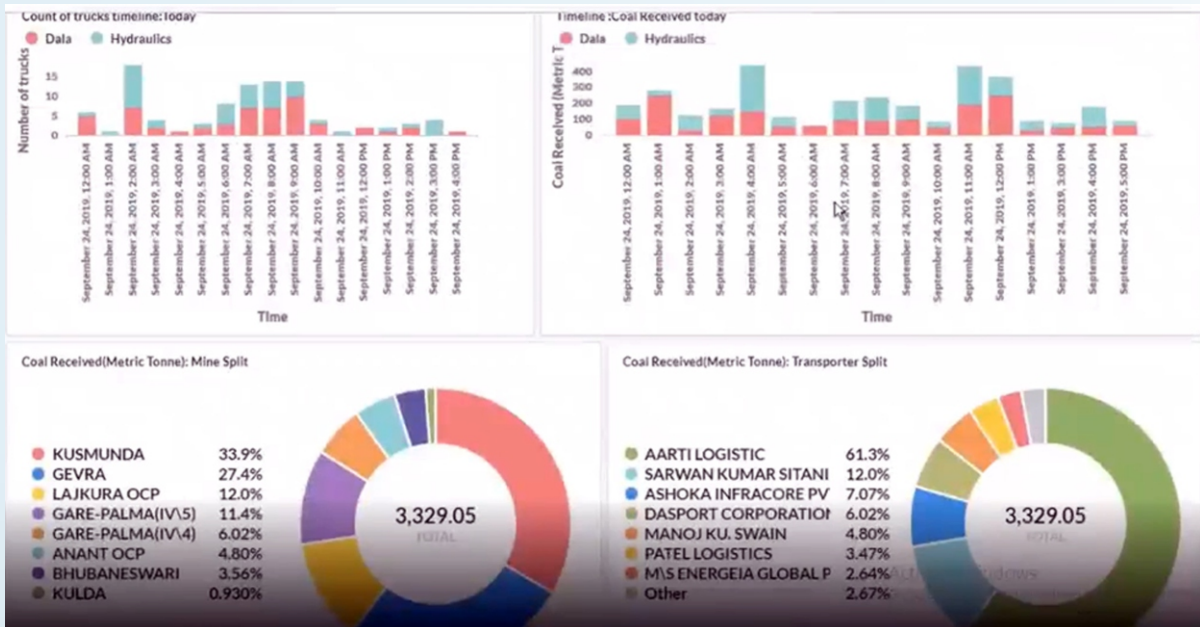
Count of trucks timeline:Today

Dala Hydraulics

Number of trucks

15
10
5
0

September 24, 2019, 12:00 AM
September 24, 2019, 1:00 AM
September 24, 2019, 2:00 AM
September 24, 2019, 3:00 AM
September 24, 2019, 4:00 AM
September 24, 2019, 5:00 AM
September 24, 2019, 6:00 AM
September 24, 2019, 7:00 AM
September 24, 2019, 8:00 AM
September 24, 2019, 9:00 AM
September 24, 2019, 10:00 AM
September 24, 2019, 11:00 AM
September 24, 2019, 1:00 PM
September 24, 2019, 2:00 PM
September 24, 2019, 3:00 PM
September 24, 2019, 4:00 PM

Time

Timeline :Coal Received today

Dala Hydraulics

Coal Received (Metric T

400
300
200
100
0

September 24, 2019, 12:00 AM
September 24, 2019, 1:00 AM
September 24, 2019, 2:00 AM
September 24, 2019, 3:00 AM
September 24, 2019, 4:00 AM
September 24, 2019, 5:00 AM
September 24, 2019, 6:00 AM
September 24, 2019, 7:00 AM
September 24, 2019, 8:00 AM
September 24, 2019, 9:00 AM
September 24, 2019, 10:00 AM
September 24, 2019, 11:00 AM
September 24, 2019, 12:00 PM
September 24, 2019, 1:00 PM
September 24, 2019, 3:00 PM
September 24, 2019, 4:00 PM
September 24, 2019, 5:00 PM

Time

Coal Received(Metric Tonne): Mine Split

KUSMUNDA 33.9%
GEVRA 27.4%
LAJKURA OCP 12.0%
GARE-PALMA(IV\5) 11.4%
GARE-PALMA(IV\4) 6.02%
ANANT OCP 4.80%
BHUBANESWARI 3.56%
KULDA 0.930%

3,329.05
TOTAL

Coal Received(Metric Tonne): Transporter Split

AARTI LOGISTIC 61.3%
SARWAN KUMAR SITANI 12.0%
ASHOKA INFRACORE PV 7.07%
DASPORT CORPORATIOI 6.02%
MANOJ KU. SWAIN 4.80%
PATEL LOGISTICS 3.47%
M\S ENERGEIA GLOBAL P 2.64%
Other 2.67%

3,329.05
TOTAL

Activate Windows